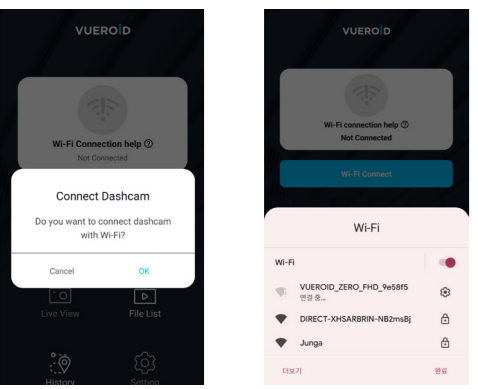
VUEROID

Wi-Fi Connection help ⓘ
Not Connected

Connect Dashcam

Do you want to connect dashcam with Wi-Fi?

Cancel

OK

Live View

File List

History

Setting

VUEROID

Wi-Fi connection help ⓘ
Not Connected

Wi-Fi Connect

Wi-Fi

Wi-Fi

VUEROID_ZERO_FHD_9e58f5
연결 중...

DIRECT-XHSARBRIN-NB2msBj

Junga

더보기

완료